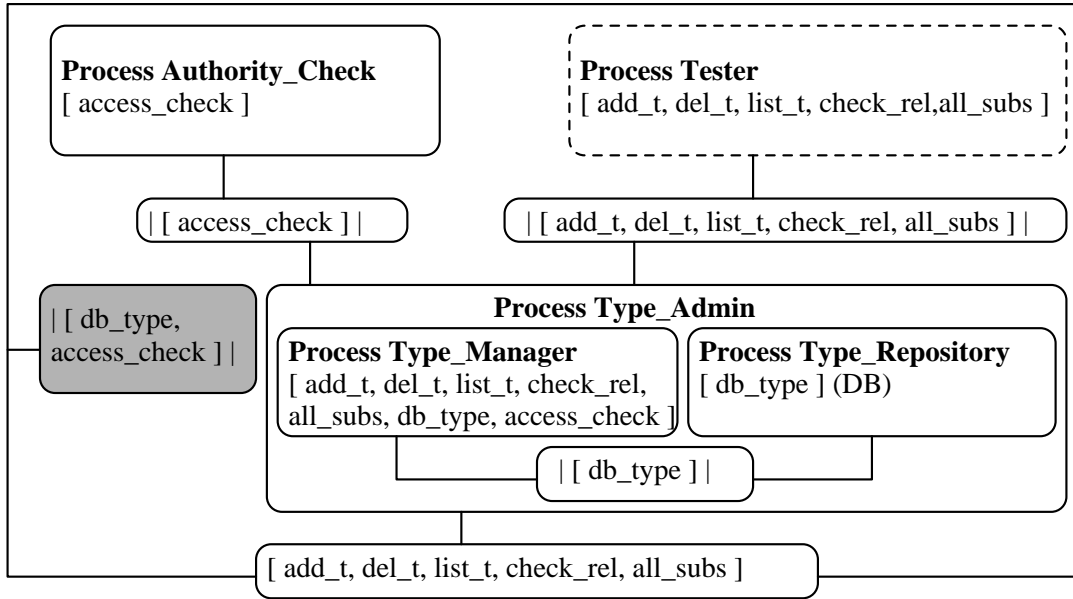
**Process Authority_Check**
[ access_check ]

**Process Tester**
[ add_t, del_t, list_t, check_rel,all_subs ]

| [ access_check ] |

| [ add_t, del_t, list_t, check_rel, all_subs ] |

| [ db_type, access_check ] |

**Process Type_Admin**

**Process Type_Manager**
[ add_t, del_t, list_t, check_rel, all_subs, db_type, access_check ]

**Process Type_Repository**
[ db_type ] (DB)

| [ db_type ] |

[ add_t, del_t, list_t, check_rel, all_subs ]